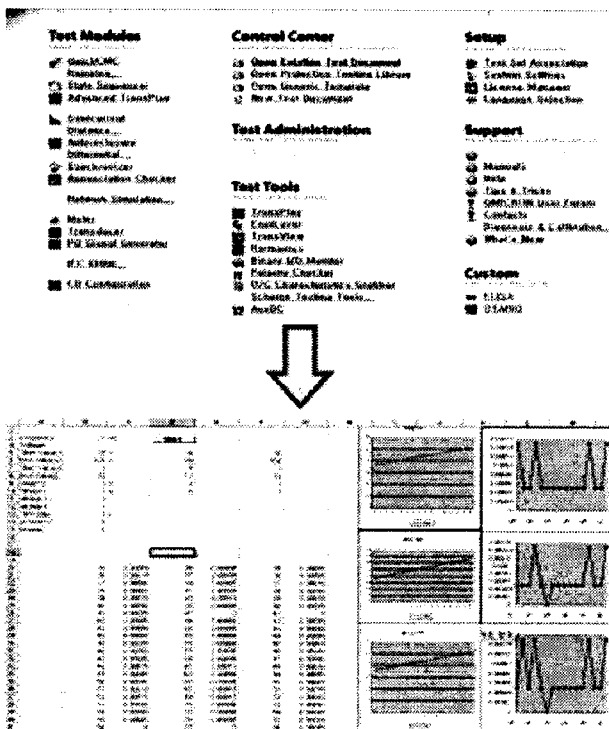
Test Modules

QuickCMC
Ramping...
State Sequencer
Advanced TransPlay

Overcurrent
Distance...
Autoreclosure
Differential...
Synchronizer
Annunciation Checker

Network Simulation...

Meter
Transducer
PQ Signal Generator

IEC 61850...

CB Configuration

Control Center

Open Existing Test Document
Open Protection Testing Library
Open Generic Template
New Test Document

Test Administration

Test Tools

TransPlay
TransView
Harmonics
Binary I/O Monitor
Polarity Checker
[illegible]
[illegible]
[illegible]

Setup

Test Set Association
System Settings
License Manager
Language Selection

Support

Manuals
Help
Tips & Tricks
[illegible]
Contacts
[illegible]
What's New

Custom

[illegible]
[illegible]